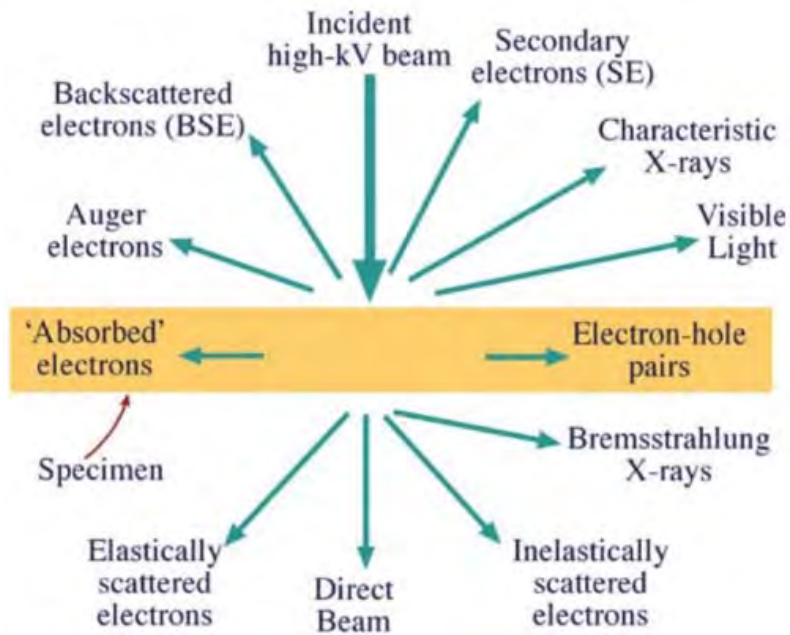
Incident high-kV beam

Backscattered electrons (BSE)

Secondary electrons (SE)

Characteristic X-rays

Auger electrons

Visible Light

'Absorbed' electrons

Electron-hole pairs

Specimen

Bremsstrahlung X-rays

Elastically scattered electrons

Direct Beam

Inelastically scattered electrons